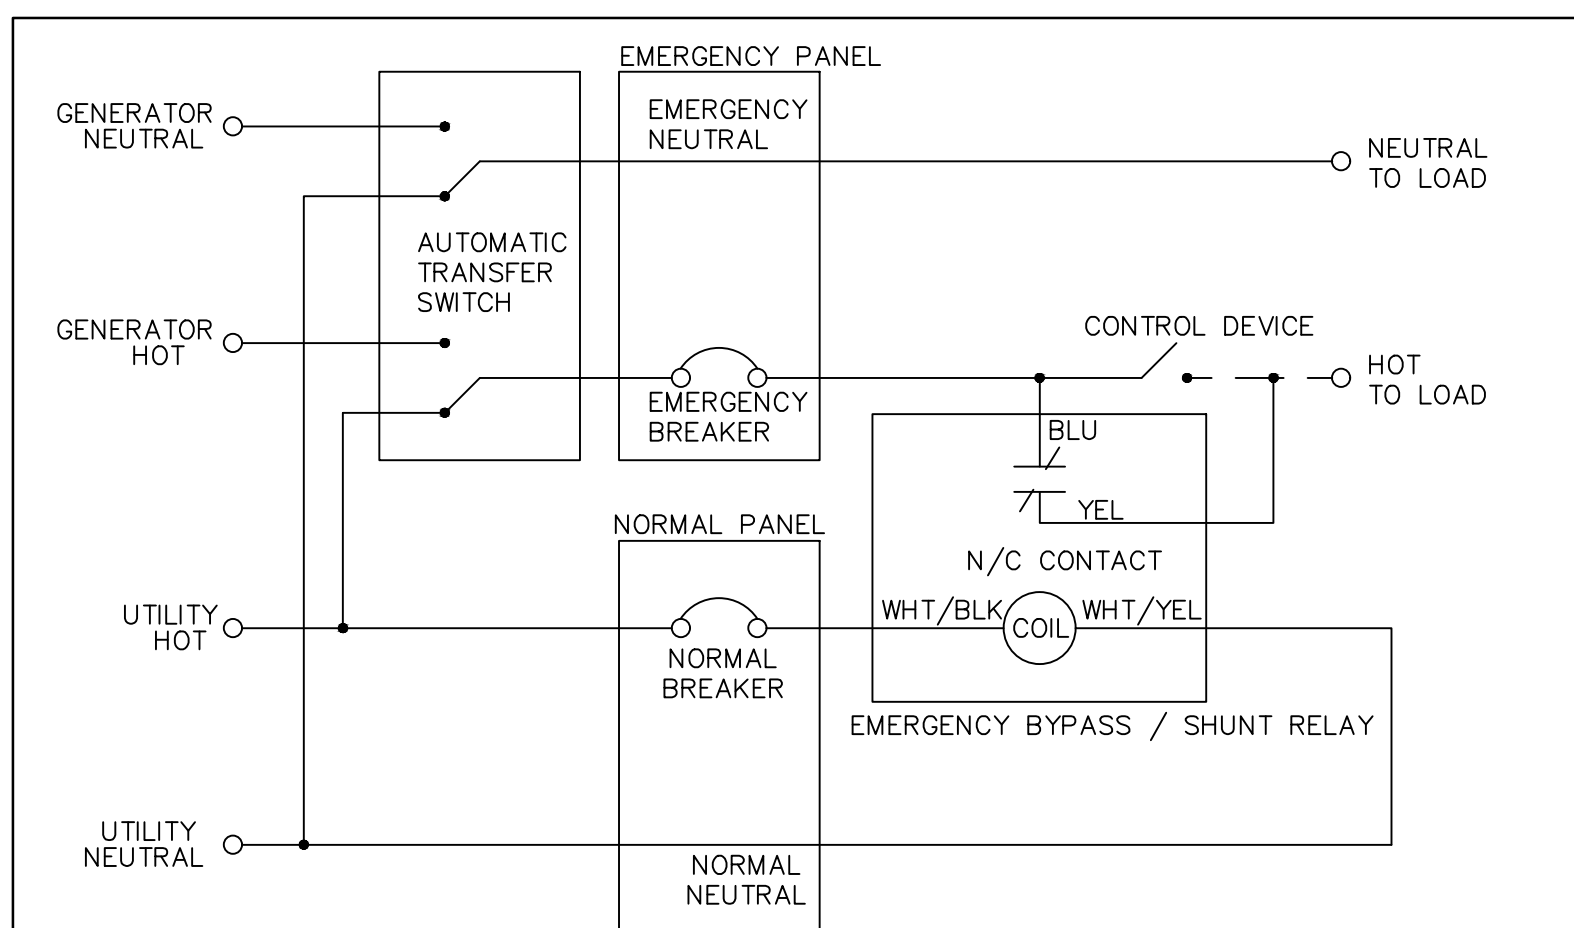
EMERGENCY PANEL

GENERATOR NEUTRAL

EMERGENCY NEUTRAL

NEUTRAL TO LOAD

AUTOMATIC TRANSFER SWITCH

GENERATOR HOT

CONTROL DEVICE

HOT TO LOAD

EMERGENCY BREAKER

BLU

YEL

NORMAL PANEL

N/C CONTACT

WHT/BLK

COIL

WHT/YEL

UTILITY HOT

NORMAL BREAKER

EMERGENCY BYPASS / SHUNT RELAY

UTILITY NEUTRAL

NORMAL NEUTRAL